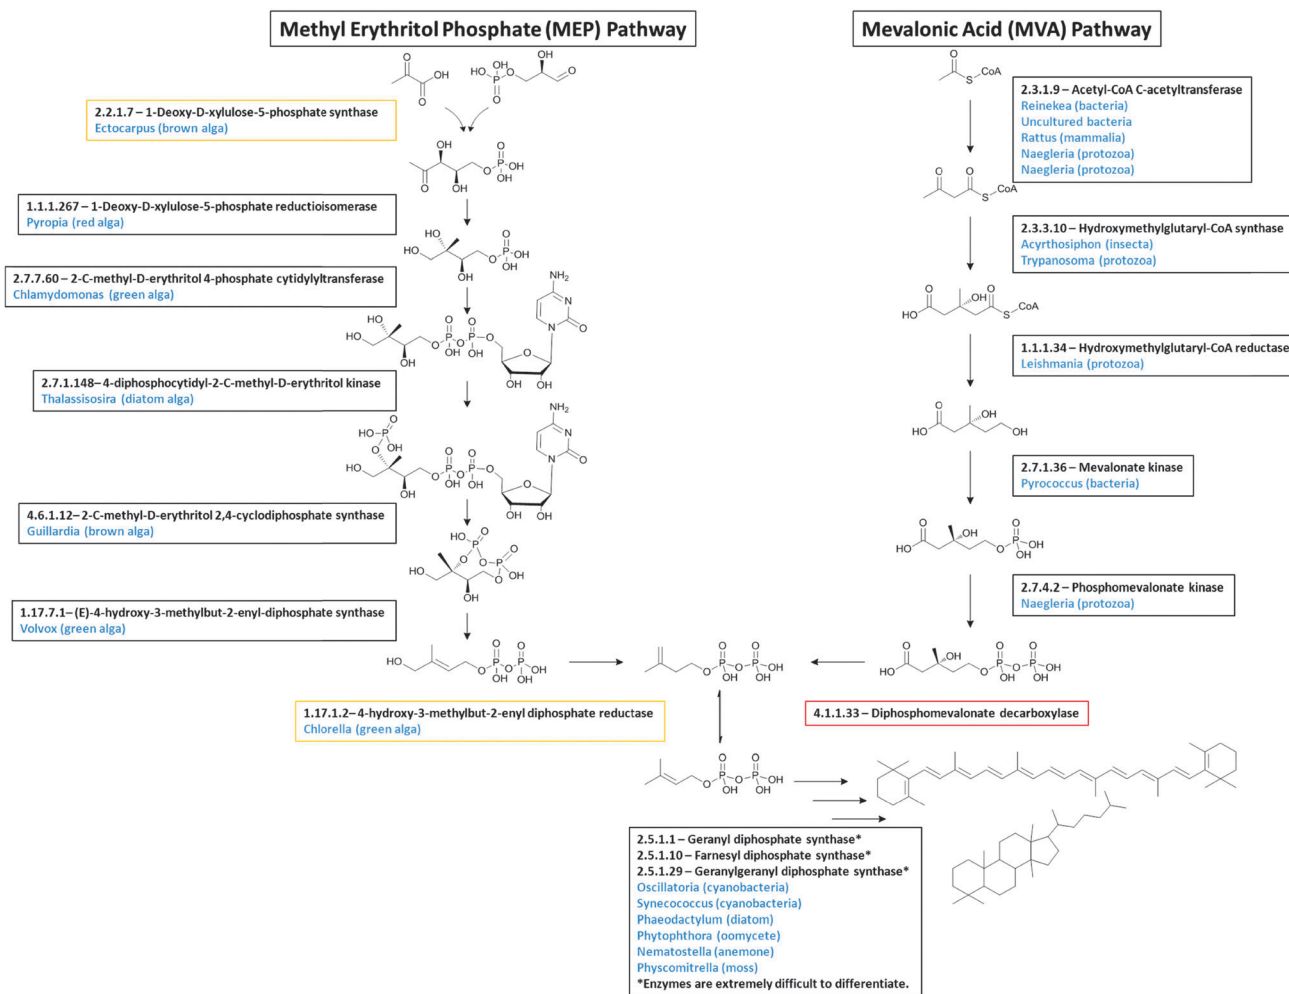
Methyl Erythritol Phosphate (MEP) Pathway

Mevalonic Acid (MVA) Pathway

2.2.1.7 – 1-Deoxy-D-xylulose-5-phosphate synthase
Ectocarpus (brown alga)

1.1.1.267 – 1-Deoxy-D-xylulose-5-phosphate reductioisomerase
Pyropia (red alga)

2.7.7.60 – 2-C-methyl-D-erythritol 4-phosphate cytidylyltransferase
Chlamydomonas (green alga)

2.7.1.148– 4-diphosphocytidyl-2-C-methyl-D-erythritol kinase
Thalassisosira (diatom alga)

4.6.1.12– 2-C-methyl-D-erythritol 2,4-cyclodiphosphate synthase
Guillardia (brown alga)

1.17.7.1– (E)-4-hydroxy-3-methylbut-2-enyl-diphosphate synthase
Volvox (green alga)

1.17.1.2– 4-hydroxy-3-methylbut-2-enyl diphosphate reductase
Chlorella (green alga)

2.3.1.9 – Acetyl-CoA C-acetyltransferase
Reinekea (bacteria)
Uncultured bacteria
Rattus (mammalia)
Naegleria (protozoa)
Naegleria (protozoa)

2.3.3.10 – Hydroxymethylglutaryl-CoA synthase
Acyrthosiphon (insecta)
Trypanosoma (protozoa)

1.1.1.34 – Hydroxymethylglutaryl-CoA reductase
Leishmania (protozoa)

2.7.1.36 – Mevalonate kinase
Pyrococcus (bacteria)

2.7.4.2 – Phosphomevalonate kinase
Naegleria (protozoa)

4.1.1.33 – Diphosphomevalonate decarboxylase

2.5.1.1 – Geranyl diphosphate synthase*
2.5.1.10 – Farnesyl diphosphate synthase*
2.5.1.29 – Geranylgeranyl diphosphate synthase*
Oscillatoria (cyanobacteria)
Synecococcus (cyanobacteria)
Phaeodactylum (diatom)
Phytophthora (oomycete)
Nematostella (anemone)
Physcomitrella (moss)
*Enzymes are extremely difficult to differentiate.